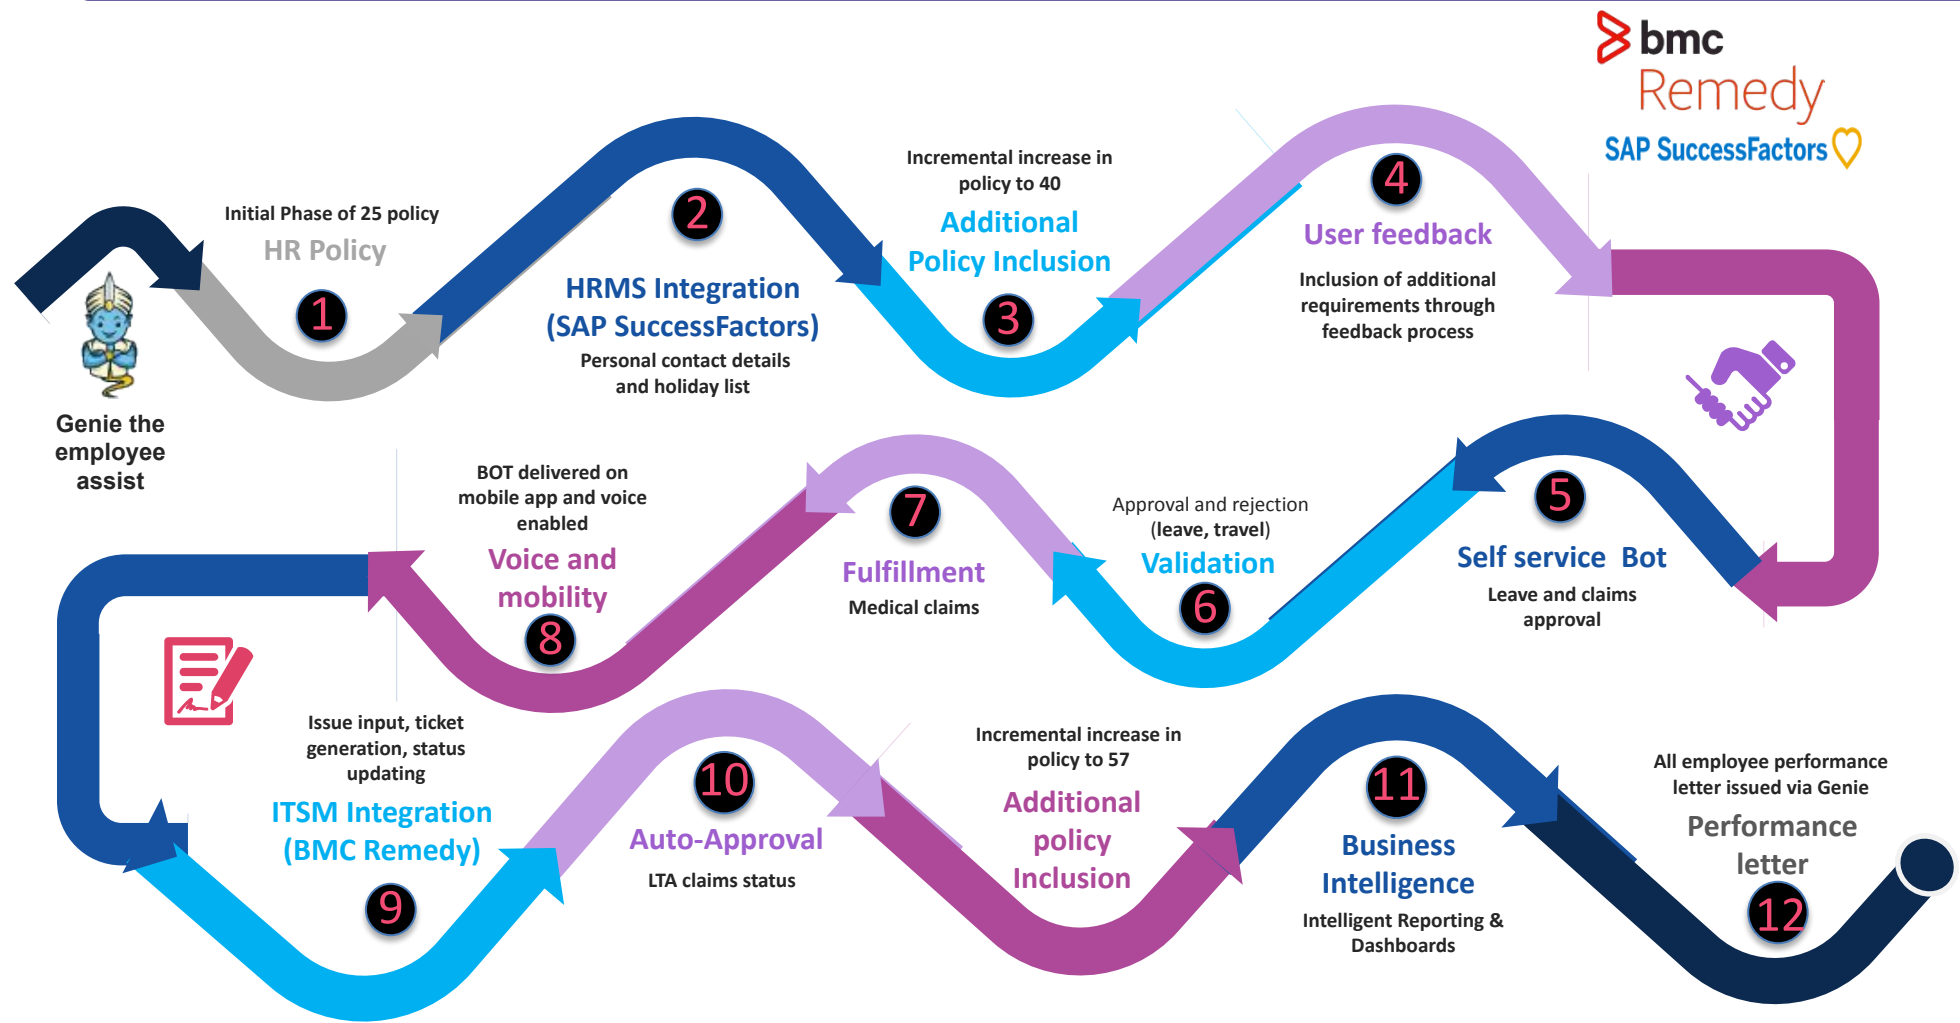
bmc Remedy

SAP SuccessFactors

Genie the employee assist

Initial Phase of 25 policy
HR Policy
1

2
HRMS Integration (SAP SuccessFactors)
Personal contact details and holiday list

Incremental increase in policy to 40
Additional Policy Inclusion
3

4
User feedback
Inclusion of additional requirements through feedback process

5
Self service Bot
Leave and claims approval

Approval and rejection (leave, travel)
Validation
6

7
Fulfillment
Medical claims

BOT delivered on mobile app and voice enabled
Voice and mobility
8

Issue input, ticket generation, status updating
ITSM Integration (BMC Remedy)
9

10
Auto-Approval
LTA claims status

Incremental increase in policy to 57
Additional policy Inclusion

11
Business Intelligence
Intelligent Reporting & Dashboards

All employee performance letter issued via Genie
Performance letter
12